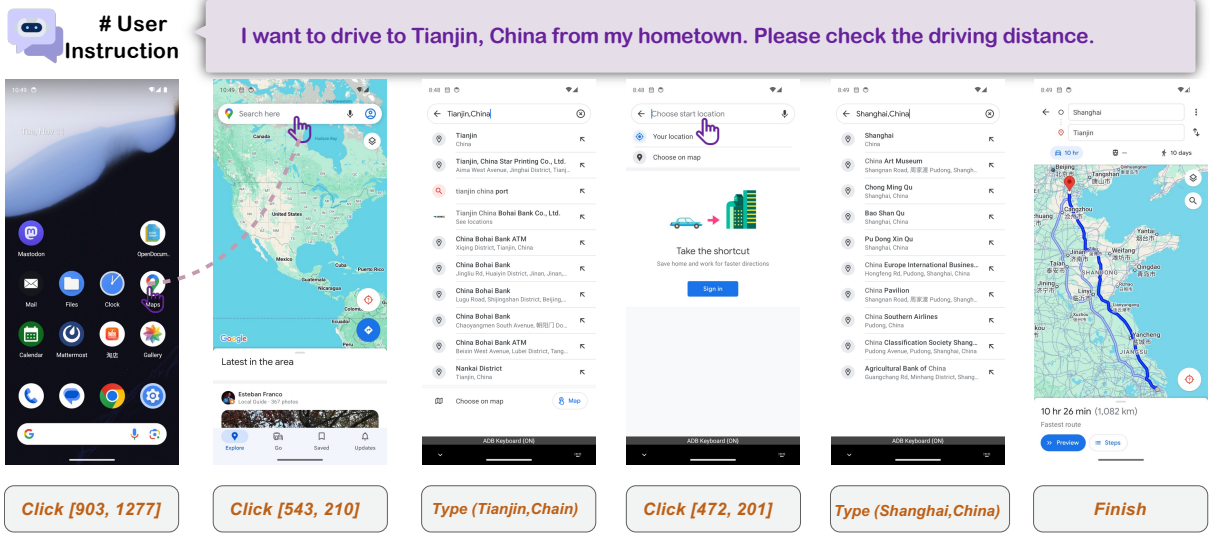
# User Instruction

I want to drive to Tianjin, China from my hometown. Please check the driving distance.

10:45

Thu, Nov 14

Mastodon

OpenDocum...

Mail

Files

Clock

Maps

Calendar

Mattermost

淘店

Gallery

Click [903, 1277]

Search here

Canada

United States

Mexico

Cuba

Puerto Rico

Guatemala

Venezuela

Colombia

Google

Latest in the area

Esteban Franco

Local Guide · 367 photos

Explore

Go

Saved

Updates

Click [543, 210]

8:48

Tianjin,China

Tianjin

China

Tianjin, China Star Printing Co., Ltd.

Aima West Avenue, Jinghai District, Tianjin...

tianjin china port

Tianjin China Bohai Bank Co., Ltd.

See locations

China Bohai Bank ATM

Xiqing District, Tianjin, China

China Bohai Bank

Jingliu Rd, Huaiyin District, Jinan, Jinan...

China Bohai Bank

Lugu Road, Shijingshan District, Beijing...

China Bohai Bank

Chaoyangmen South Avenue, 朝阳门 Do...

China Bohai Bank ATM

Beixin West Avenue, Lubei District, Tang...

Nankai District

Tianjin, China

Choose on map

Map

ADB Keyboard {ON}

Type (Tianjin,Chain)

8:48

Choose start location

Your location

Choose on map

Take the shortcut

Save home and work for faster directions

Sign in

ADB Keyboard {ON}

Click [472, 201]

8:49

Shanghai,China

Shanghai

China

China Art Museum

Shangnan Road, 周家渡 Pudong, Shangh...

Chong Ming Qu

Shanghai, China

Bao Shan Qu

Shanghai, China

Pu Dong Xin Qu

Shanghai, China

China Europe International Busines...

Hongfeng Rd, Pudong, Shanghai, China

China Pavilion

Shangnan Road, 周家渡 Pudong, Shangh...

China Southern Airlines

Pudong, China

China Classification Society Shang...

Pudong Avenue, Pudong, Shanghai, China

Agricultural Bank of China

Guangchang Rd, Minhang District, Shangh...

ADB Keyboard {ON}

Type (Shanghai,China)

8:49

Shanghai

Tianjin

10 hr

—

10 days

Beijing

Tianjin

Cangzhou

Jinan

SHANDONG

Qingdao

Yancheng

JIANGSU

10 hr 26 min (1,082 km)

Fastest route

Preview

Steps

Finish